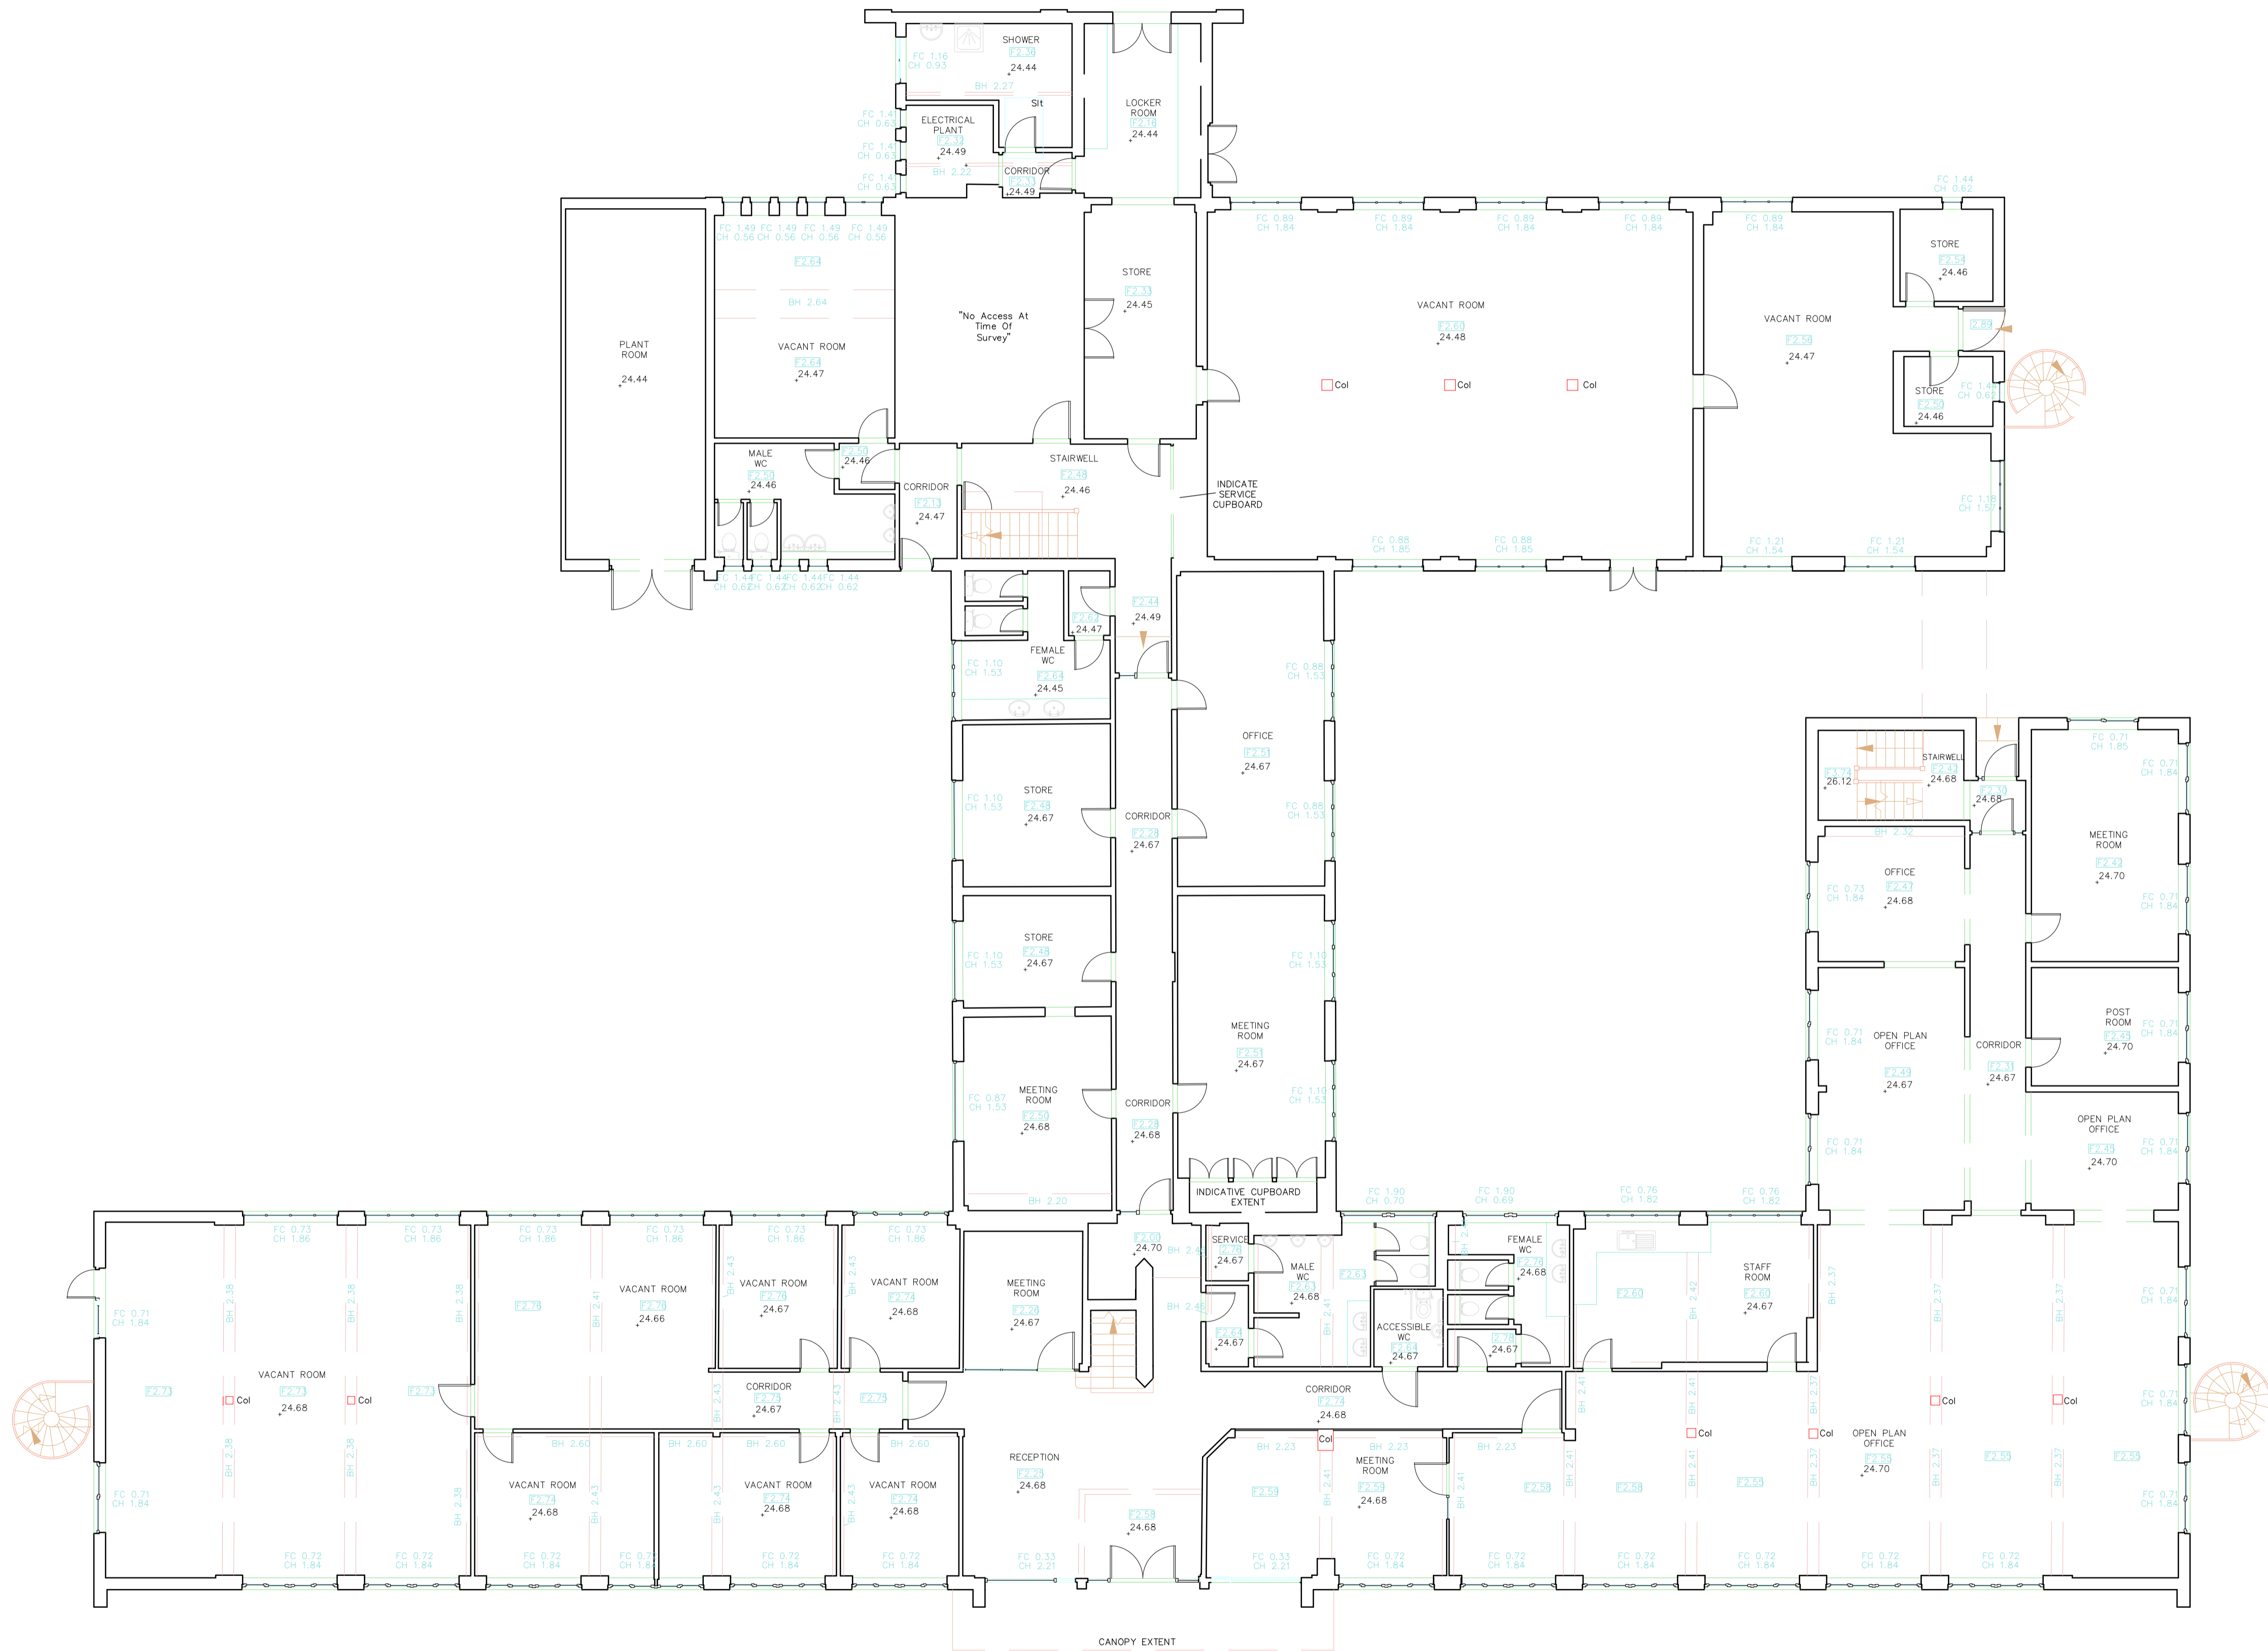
SHOWER
F2.36
24.44
FC 1.16
CH 0.93
BH 2.27
Slt
LOCKER ROOM
F2.34
24.44
ELECTRICAL PLANT
F2.35
24.49
FC 1.41
CH 0.63
FC 1.41
CH 0.63
FC 1.41
CH 0.63
BH 2.22
CORRIDOR
F2.33
24.49
FC 1.44
CH 0.62
FC 1.49
CH 0.56
FC 1.49
CH 0.56
FC 1.49
CH 0.56
FC 1.49
CH 0.56
F2.04
BH 2.64
PLANT ROOM
24.44
VACANT ROOM
F2.04
24.47
"No Access At Time Of Survey"
STORE
F2.33
24.45
FC 0.89
CH 1.84
FC 0.89
CH 1.84
FC 0.89
CH 1.84
FC 0.89
CH 1.84
FC 0.89
CH 1.84
VACANT ROOM
F2.60
24.48
Col
Col
Col
VACANT ROOM
F2.56
24.47
STORE
F2.54
24.46
F2.89
STORE
F2.50
24.46
FC 1.44
CH 0.62
FC 1.18
CH 1.57
MALE WC
F2.07
24.46
F2.10
24.46
CORRIDOR
F2.11
24.47
STAIRWELL
F2.46
24.46
INDICATE SERVICE CUPBOARD
FC 0.88
CH 1.85
FC 0.88
CH 1.85
FC 1.21
CH 1.54
FC 1.21
CH 1.54
FC 1.44
CH 0.62
FC 1.44
CH 0.62
FC 1.44
CH 0.62
FC 1.44
CH 0.62
F2.44
24.49
F2.45
24.47
FEMALE WC
F2.64
24.45
FC 1.10
CH 1.53
FC 0.88
CH 1.53
OFFICE
F2.51
24.67
STORE
F2.48
24.67
FC 1.10
CH 1.53
CORRIDOR
F2.28
24.67
FC 0.88
CH 1.53
STORE
F2.49
24.67
FC 1.10
CH 1.53
FC 1.10
CH 1.53
MEETING ROOM
F2.52
24.67
FC 1.10
CH 1.53
MEETING ROOM
F2.50
24.68
FC 0.87
CH 1.53
CORRIDOR
F2.28
24.68
BH 2.20
INDICATIVE CUPBOARD EXTENT
F2.32
26.12
STAIRWELL
F2.43
24.68
F2.30
24.68
FC 0.71
CH 1.85
FC 0.71
CH 1.84
MEETING ROOM
F2.42
24.70
FC 0.71
CH 1.84
BH 2.32
OFFICE
F2.47
24.68
FC 0.73
CH 1.84
POST ROOM
F2.40
24.70
FC 0.71
CH 1.84
FC 0.71
CH 1.84
OPEN PLAN OFFICE
F2.49
24.67
CORRIDOR
F2.31
24.67
OPEN PLAN OFFICE
F2.45
24.70
FC 0.71
CH 1.84
FC 0.71
CH 1.84
FC 1.90
CH 0.70
FC 1.90
CH 0.69
FC 0.76
CH 1.82
FC 0.76
CH 1.82
FC 0.73
CH 1.86
FC 0.73
CH 1.86
FC 0.73
CH 1.86
FC 0.73
CH 1.86
FC 0.73
CH 1.86
FC 0.73
CH 1.86
F2.60
24.70
BH 2.45
SERVICE
F2.78
24.67
MALE WC
F2.63
24.68
F2.63
FEMALE WC
F2.79
24.68
STAFF ROOM
F2.60
24.67
F2.60
FC 0.71
CH 1.84
FC 0.71
CH 1.84
BH 2.38
BH 2.38
BH 2.38
VACANT ROOM
F2.76
24.66
BH 2.41
F2.76
VACANT ROOM
F2.70
24.67
BH 2.43
VACANT ROOM
F2.74
24.68
BH 2.43
MEETING ROOM
F2.28
24.67
BH 2.45
F2.64
24.67
BH 2.4
ACCESSIBLE WC
F2.61
24.67
F2.78
24.67
BH 2.42
BH 2.37
BH 2.37
BH 2.37
FC 0.71
CH 1.84
VACANT ROOM
F2.73
Col
Col
24.68
F2.73
F2.73
CORRIDOR
F2.75
24.67
BH 2.43
BH 2.43
F2.75
CORRIDOR
F2.24
24.68
Col
BH 2.41
BH 2.41
Col
Col
Col
Col
OPEN PLAN OFFICE
F2.59
24.70
F2.59
F2.59
FC 0.71
CH 1.84
FC 0.71
CH 1.84
BH 2.38
BH 2.38
BH 2.38
BH 2.60
BH 2.60
BH 2.60
BH 2.60
VACANT ROOM
F2.74
24.68
BH 2.43
BH 2.43
VACANT ROOM
F2.74
24.68
BH 2.43
VACANT ROOM
F2.74
24.68
RECEPTION
F2.25
24.68
F2.58
24.68
BH 2.23
MEETING ROOM
F2.59
24.68
BH 2.23
BH 2.23
F2.59
BH 2.41
BH 2.41
F2.58
F2.58
BH 2.41
F2.59
BH 2.37
BH 2.37
BH 2.37
FC 0.71
CH 1.84
FC 0.72
CH 1.84
FC 0.72
CH 1.84
FC 0.72
CH 1.84
FC 0.72
CH 1.84
FC 0.72
CH 1.84
FC 0.72
CH 1.84
FC 0.33
CH 2.21
FC 0.33
CH 2.21
FC 0.72
CH 1.84
FC 0.72
CH 1.84
FC 0.72
CH 1.84
FC 0.72
CH 1.84
FC 0.72
CH 1.84
FC 0.72
CH 1.84
CANOPY EXTENT